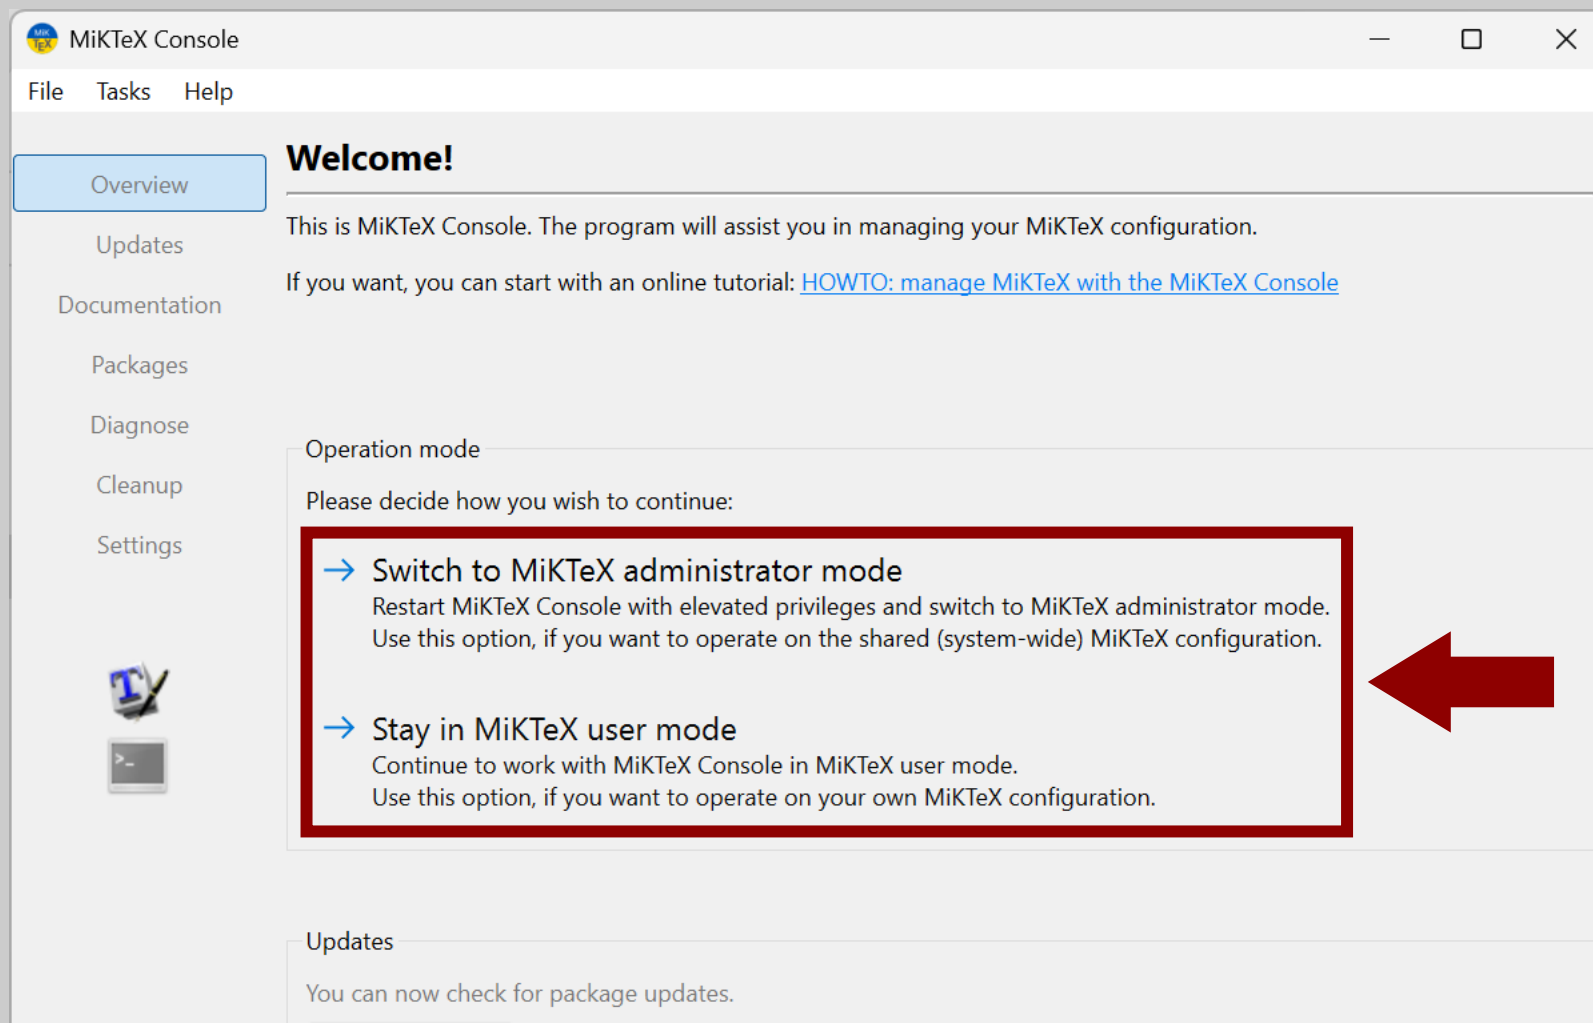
MiKTeX Console

File Tasks Help

Overview
Updates
Documentation
Packages
Diagnose
Cleanup
Settings

Welcome!

This is MiKTeX Console. The program will assist you in managing your MiKTeX configuration.

If you want, you can start with an online tutorial: HOWTO: manage MiKTeX with the MiKTeX Console

Operation mode

Please decide how you wish to continue:

→ Switch to MiKTeX administrator mode
Restart MiKTeX Console with elevated privileges and switch to MiKTeX administrator mode.
Use this option, if you want to operate on the shared (system-wide) MiKTeX configuration.

→ Stay in MiKTeX user mode
Continue to work with MiKTeX Console in MiKTeX user mode.
Use this option, if you want to operate on your own MiKTeX configuration.

Updates

You can now check for package updates.